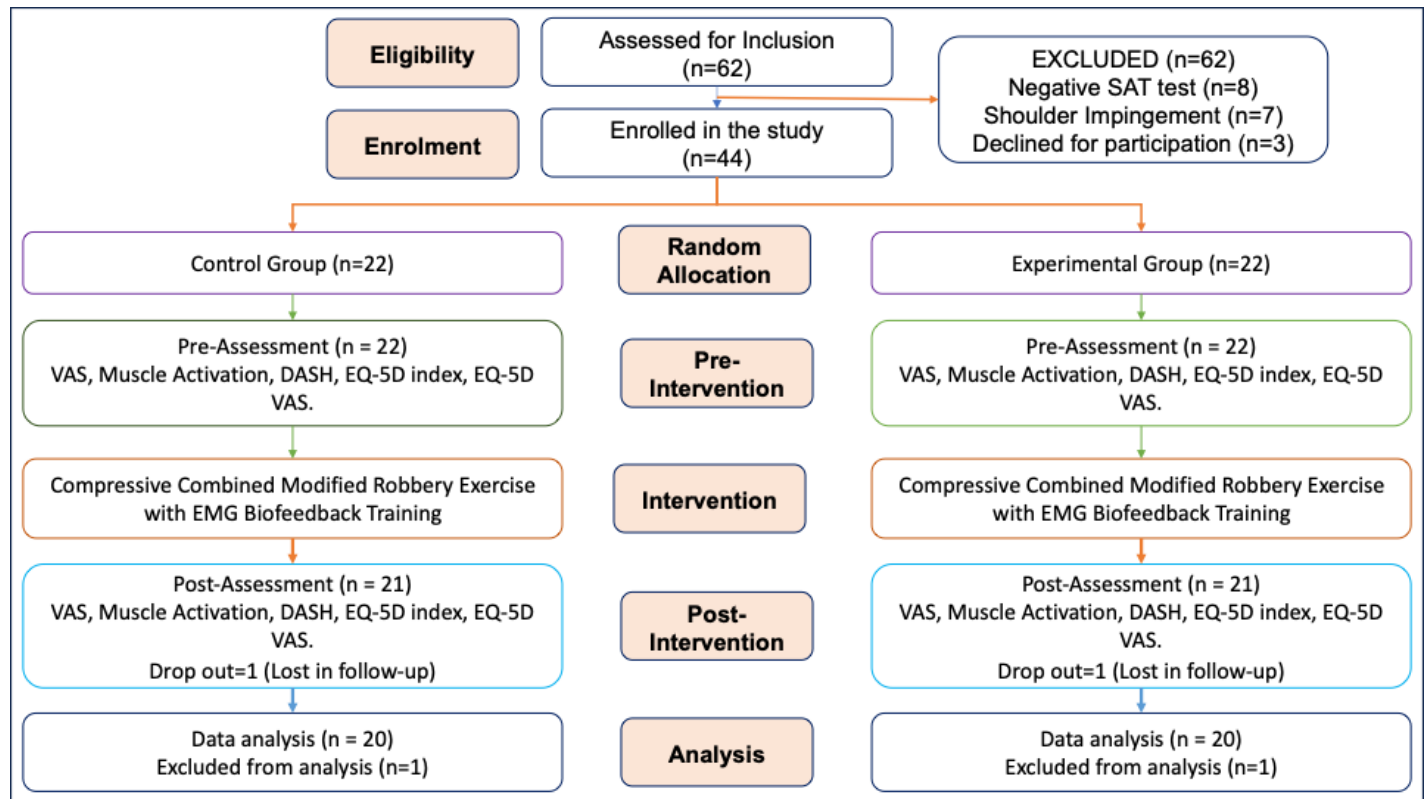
Eligibility

Assessed for Inclusion (n=62)

EXCLUDED (n=62)
Negative SAT test (n=8)
Shoulder Impingement (n=7)
Declined for participation (n=3)

Enrolment

Enrolled in the study (n=44)

Control Group (n=22)

Random Allocation

Experimental Group (n=22)

Pre-Assessment (n = 22)
VAS, Muscle Activation, DASH, EQ-5D index, EQ-5D VAS.

Pre-Intervention

Pre-Assessment (n = 22)
VAS, Muscle Activation, DASH, EQ-5D index, EQ-5D VAS.

Compressive Combined Modified Robbery Exercise with EMG Biofeedback Training

Intervention

Compressive Combined Modified Robbery Exercise with EMG Biofeedback Training

Post-Assessment (n = 21)
VAS, Muscle Activation, DASH, EQ-5D index, EQ-5D VAS.
Drop out=1 (Lost in follow-up)

Post-Intervention

Post-Assessment (n = 21)
VAS, Muscle Activation, DASH, EQ-5D index, EQ-5D VAS.
Drop out=1 (Lost in follow-up)

Data analysis (n = 20)
Excluded from analysis (n=1)

Analysis

Data analysis (n = 20)
Excluded from analysis (n=1)